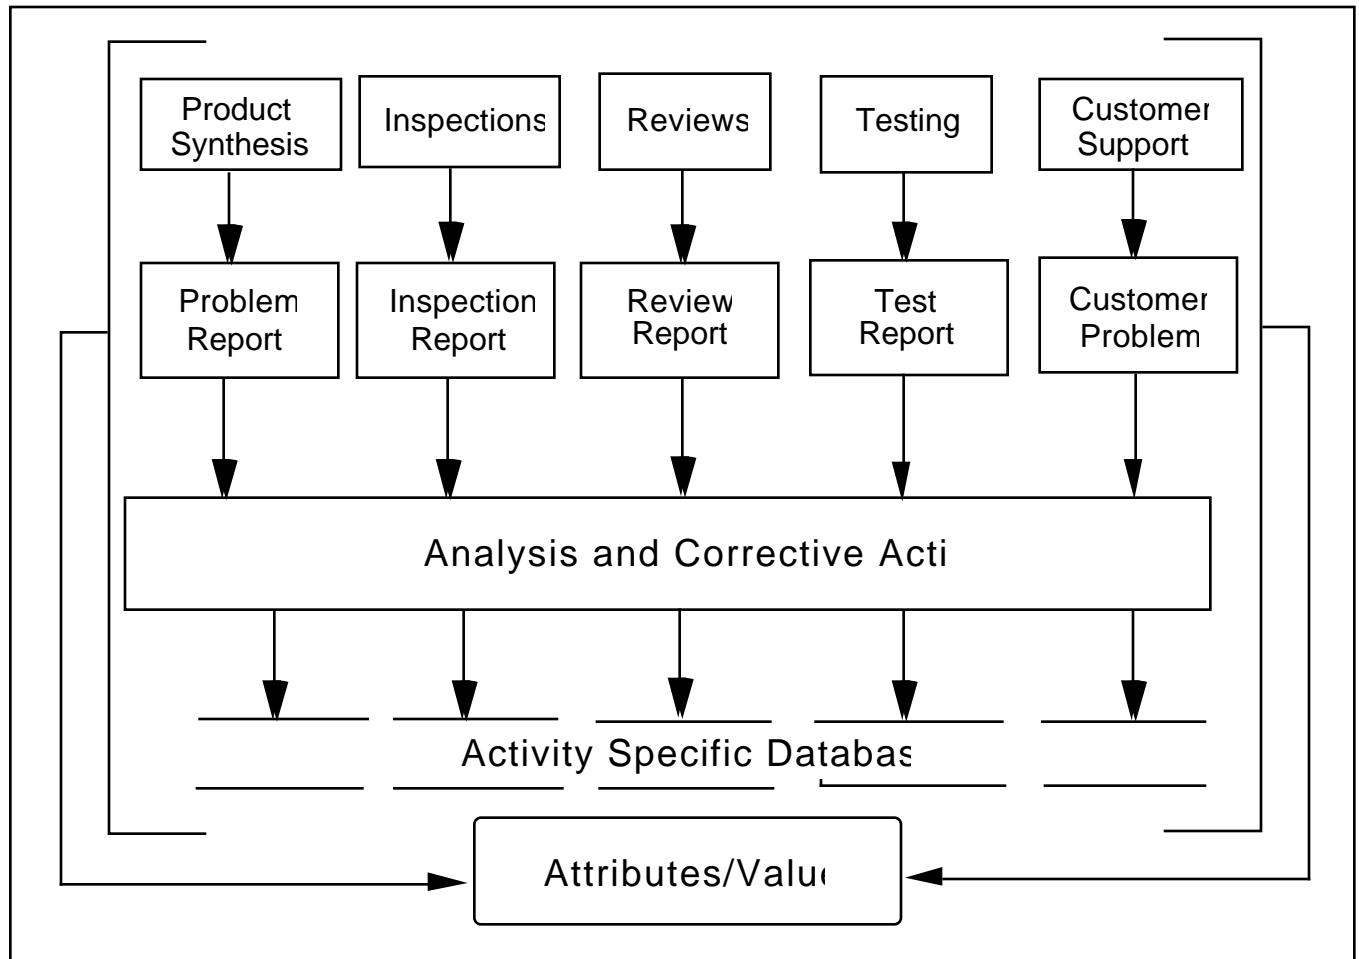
Product Synthesis

Inspections

Reviews

Testing

Customer Support

Problem Report

Inspection Report

Review Report

Test Report

Customer Problem

Analysis and Corrective Acti

Activity Specific Databas

Attributes/Valu